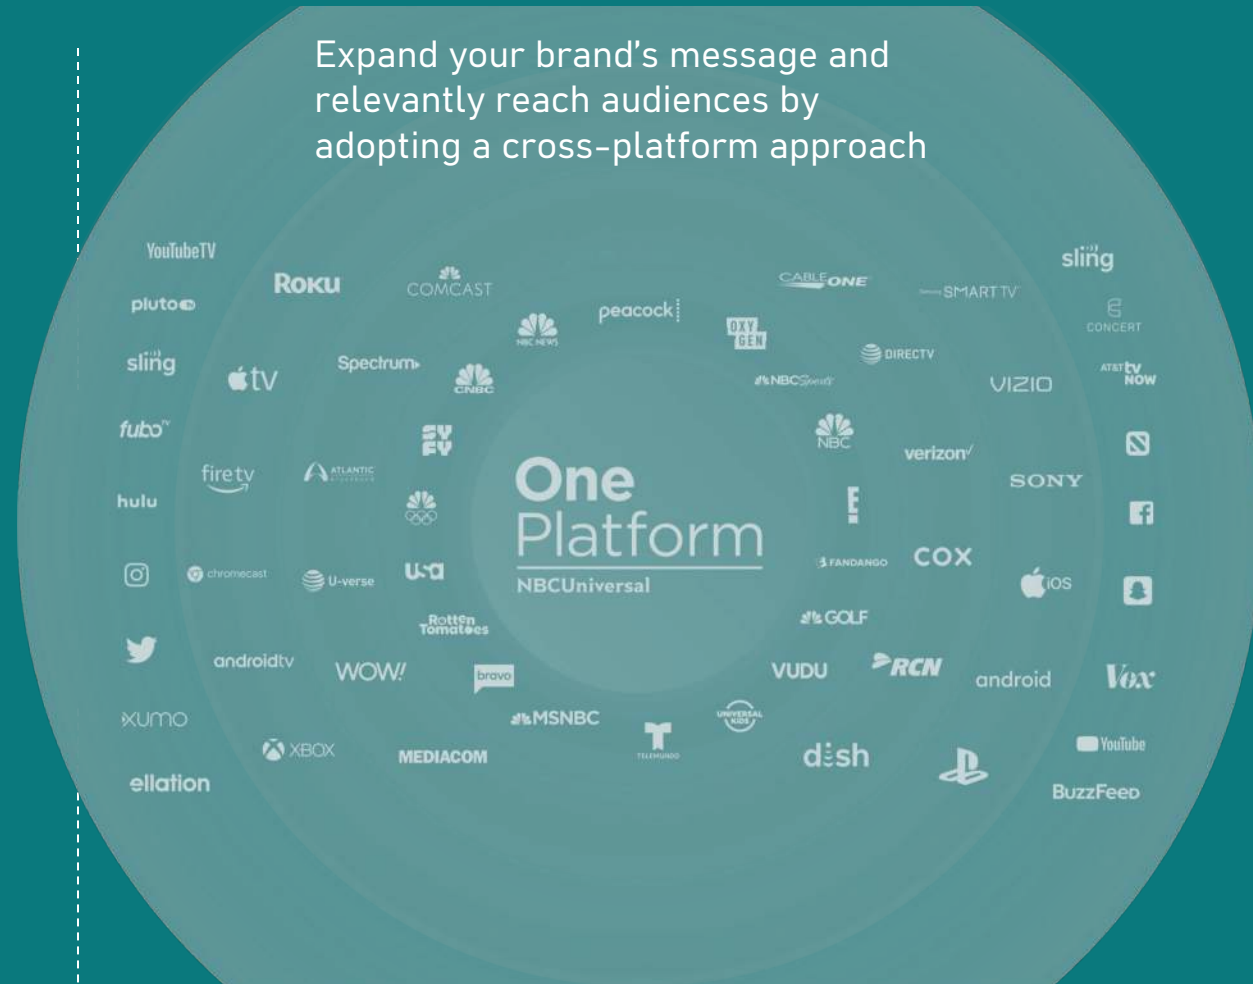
Expand your brand's message and relevantly reach audiences by adopting a cross-platform approach

YouTubeTV
Roku
COMCAST
CABLE ONE
SMART TV
sling
pluto
peacock
NBC NEWS
OXY GEN
CONCERT
sling
tv
Spectrum
CNBC
DIRECTV
NBC Sports
VIZIO
AT&T tv NOW
fubo
SY FY
NBC
verizon
firetv
ATLANTIC
One
Platform
NBCUniversal
SONY
hulu
E!
chromecast
U-verse
usa
FANDANGO
COX
iOS
Rotten Tomatoes
GOLF
androidtv
WOW!
bravo
VUDU
RCN
android
Vox
xumo
MSNBC
UNIVERSAL KIDS
XBOX
MEDIACOM
TELEMUNDO
dish
YouTube
ellation
BuzzFeed